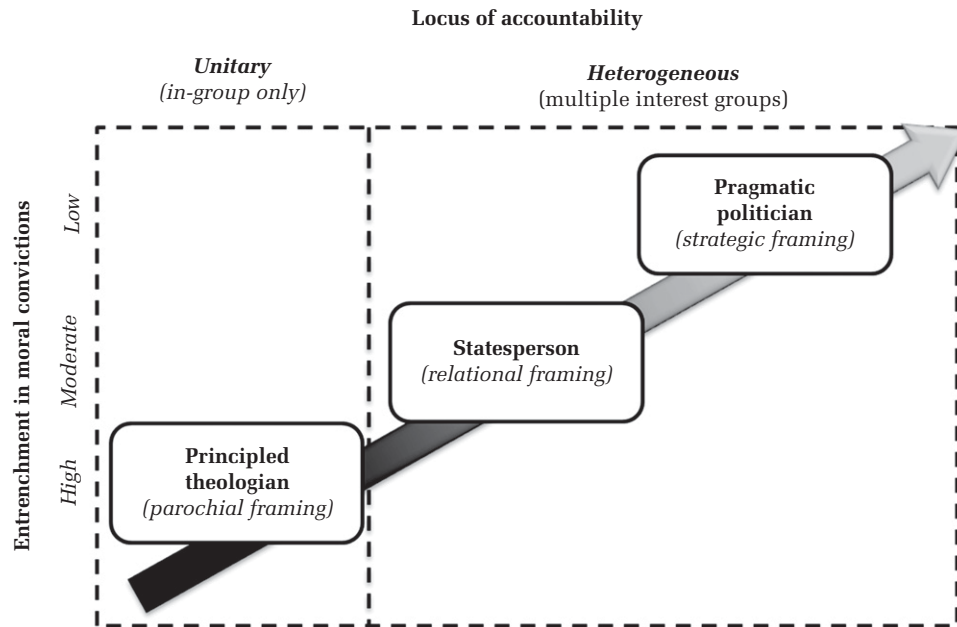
Locus of accountability

Unitary
(in-group only)

Heterogeneous
(multiple interest groups)

Entrenchment in moral convictions

Low

Moderate

High

Pragmatic politician
(strategic framing)

Statesperson
(relational framing)

Principled theologian
(parochial framing)